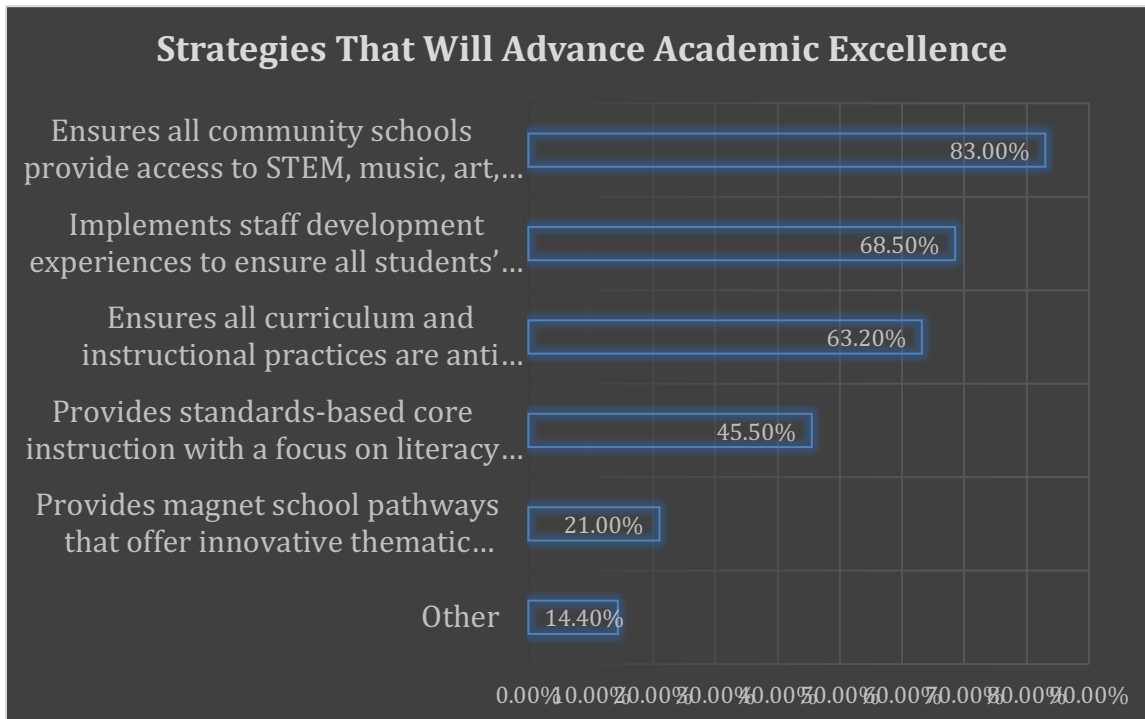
Strategies That Will Advance Academic Excellence

Ensures all community schools provide access to STEM, music, art,…

83.00%

Implements staff development experiences to ensure all students'…

68.50%

Ensures all curriculum and instructional practices are anti…

63.20%

Provides standards-based core instruction with a focus on literacy…

45.50%

Provides magnet school pathways that offer innovative thematic…

21.00%

Other

14.40%

0.00% 10.00% 20.00% 30.00% 40.00% 50.00% 60.00% 70.00% 80.00% 90.00%